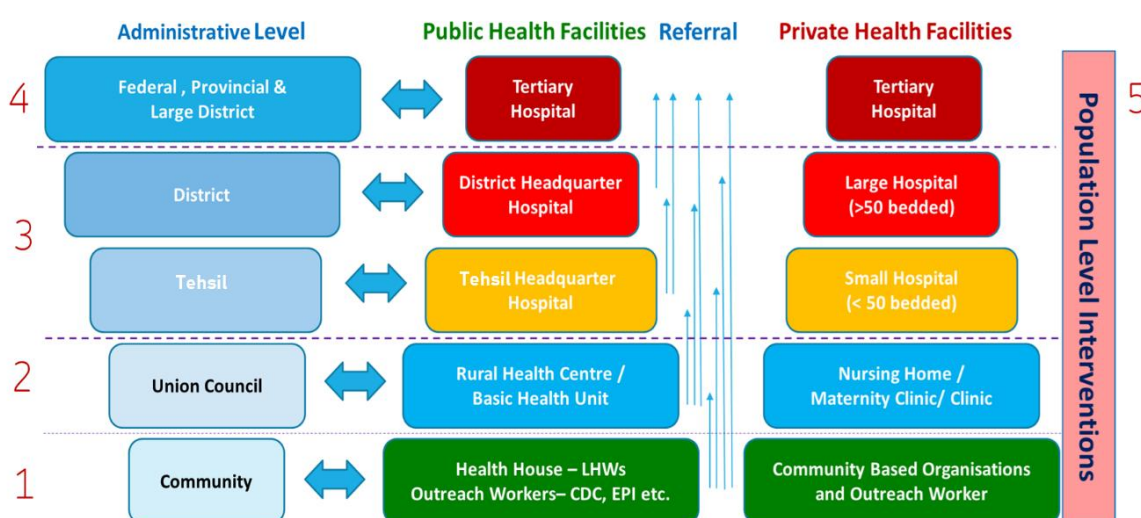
Administrative Level

Public Health Facilities

Referral

Private Health Facilities

4

Federal , Provincial & Large District

Tertiary Hospital

Tertiary Hospital

5

Population Level Interventions

3

District

District Headquarter Hospital

Large Hospital (>50 bedded)

Tehsil

Tehsil Headquarter Hospital

Small Hospital (< 50 bedded)

2

Union Council

Rural Health Centre / Basic Health Unit

Nursing Home / Maternity Clinic/ Clinic

1

Community

Health House – LHWs Outreach Workers– CDC, EPI etc.

Community Based Organisations and Outreach Worker